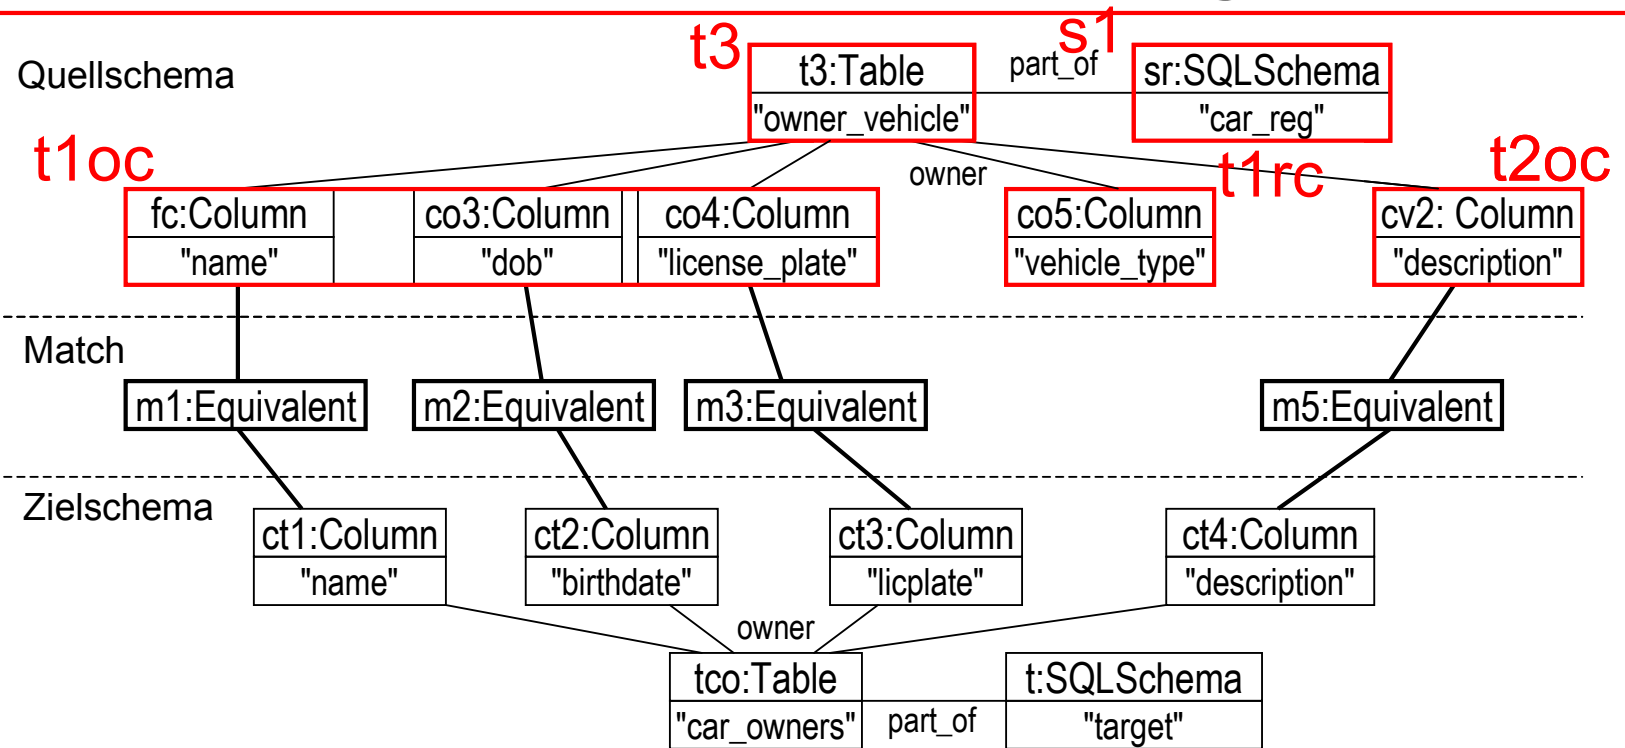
Quellschema

t3

s1

t3:Table
"owner_vehicle"

part_of

sr:SQLSchema
"car_reg"

t1oc

owner

t1rc

t2oc

fc:Column
"name"

co3:Column
"dob"

co4:Column
"license_plate"

co5:Column
"vehicle_type"

cv2: Column
"description"

Match

m1:Equivalent

m2:Equivalent

m3:Equivalent

m5:Equivalent

Zielschema

ct1:Column
"name"

ct2:Column
"birthdate"

ct3:Column
"licplate"

ct4:Column
"description"

owner

tco:Table
"car_owners"

part_of

t:SQLSchema
"target"